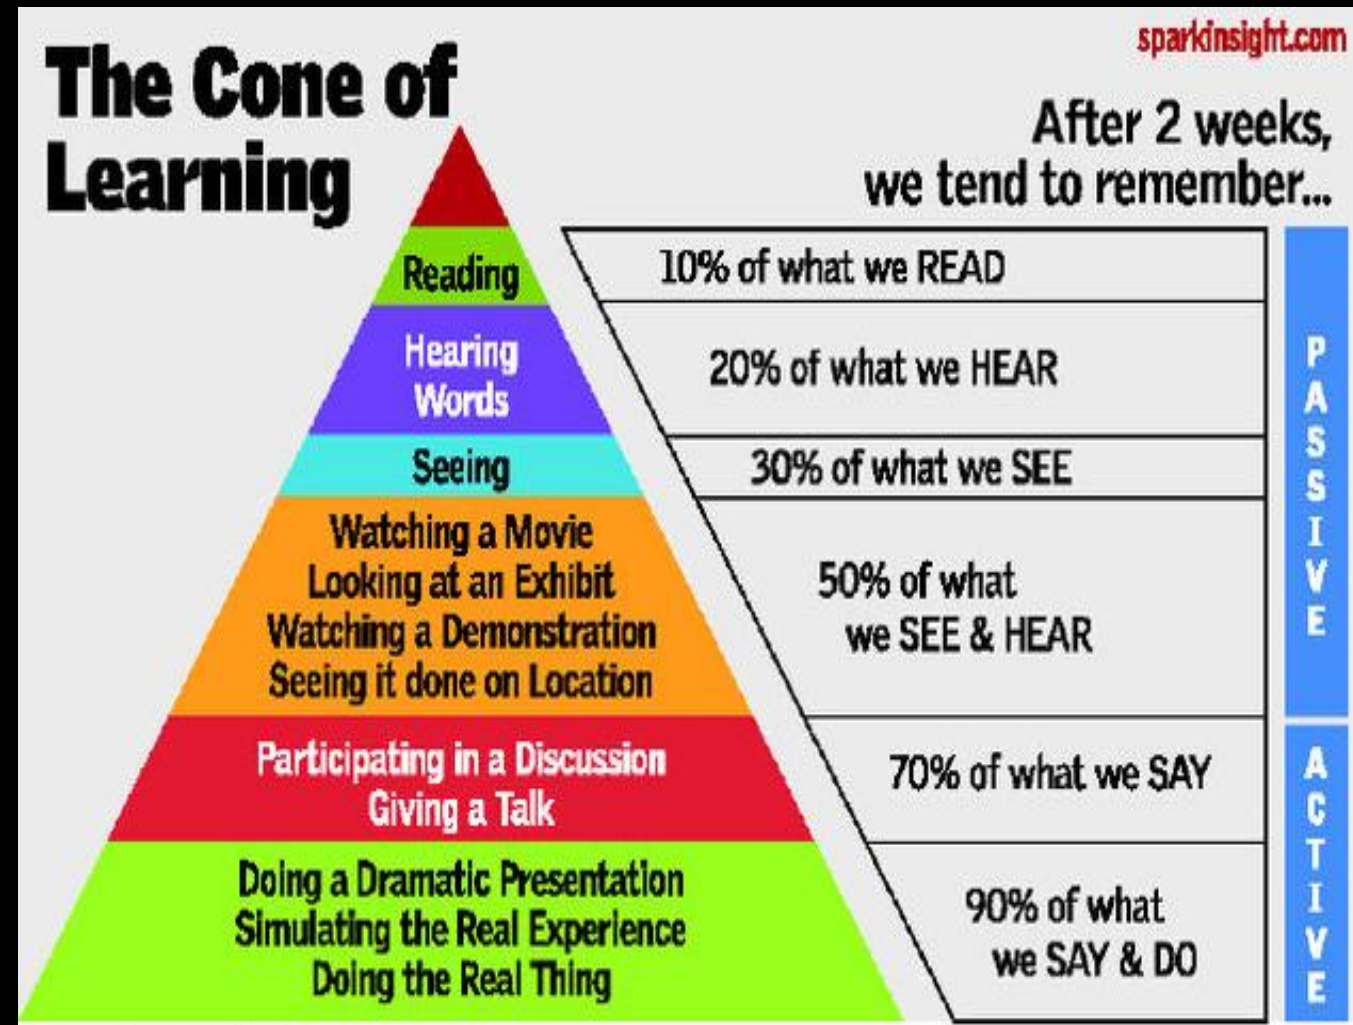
sparkinsight.com

The Cone of Learning

After 2 weeks, we tend to remember...

Reading

10% of what we READ

Hearing Words

20% of what we HEAR

Seeing

30% of what we SEE

Watching a Movie
Looking at an Exhibit
Watching a Demonstration
Seeing it done on Location

50% of what we SEE & HEAR

PASSIVE

Participating in a Discussion
Giving a Talk

70% of what we SAY

Doing a Dramatic Presentation
Simulating the Real Experience
Doing the Real Thing

90% of what we SAY & DO

ACTIVE